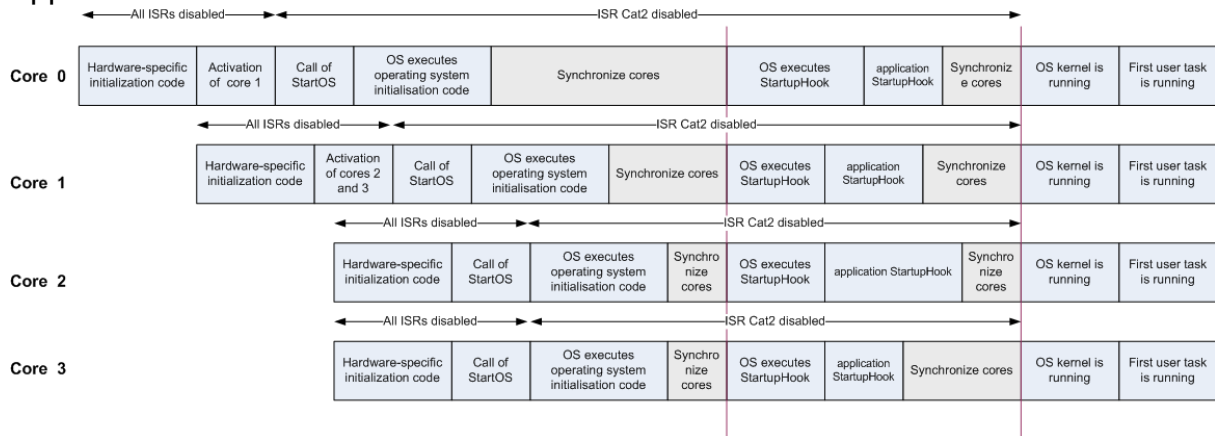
All ISRs disabled
ISR Cat2 disabled

Core 0

| Hardware-specific initialization code | Activation of core 1 | Call of StartOS | OS executes operating system initialisation code | Synchronize cores | OS executes StartupHook | application StartupHook | Synchronize cores | OS kernel is running | First user task is running |
|---|---|---|---|---|---|---|---|---|---|

All ISRs disabled
ISR Cat2 disabled

Core 1

| Hardware-specific initialization code | Activation of cores 2 and 3 | Call of StartOS | OS executes operating system initialisation code | Synchronize cores | OS executes StartupHook | application StartupHook | Synchronize cores | OS kernel is running | First user task is running |
|---|---|---|---|---|---|---|---|---|---|

All ISRs disabled
ISR Cat2 disabled

Core 2

| Hardware-specific initialization code | Call of StartOS | OS executes operating system initialisation code | Synchronize cores | OS executes StartupHook | application StartupHook | Synchronize cores | OS kernel is running | First user task is running |
|---|---|---|---|---|---|---|---|---|

All ISRs disabled
ISR Cat2 disabled

Core 3

| Hardware-specific initialization code | Call of StartOS | OS executes operating system initialisation code | Synchronize cores | OS executes StartupHook | application StartupHook | Synchronize cores | OS kernel is running | First user task is running |
|---|---|---|---|---|---|---|---|---|